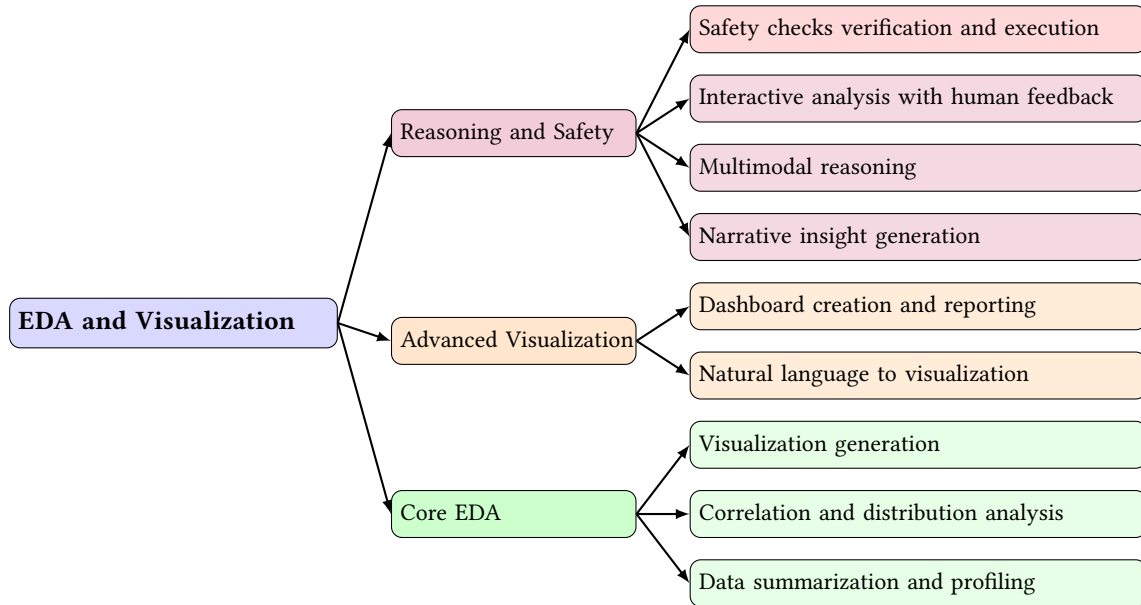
EDA and Visualization

Reasoning and Safety

Safety checks verification and execution

Interactive analysis with human feedback

Multimodal reasoning

Narrative insight generation

Advanced Visualization

Dashboard creation and reporting

Natural language to visualization

Core EDA

Visualization generation

Correlation and distribution analysis

Data summarization and profiling